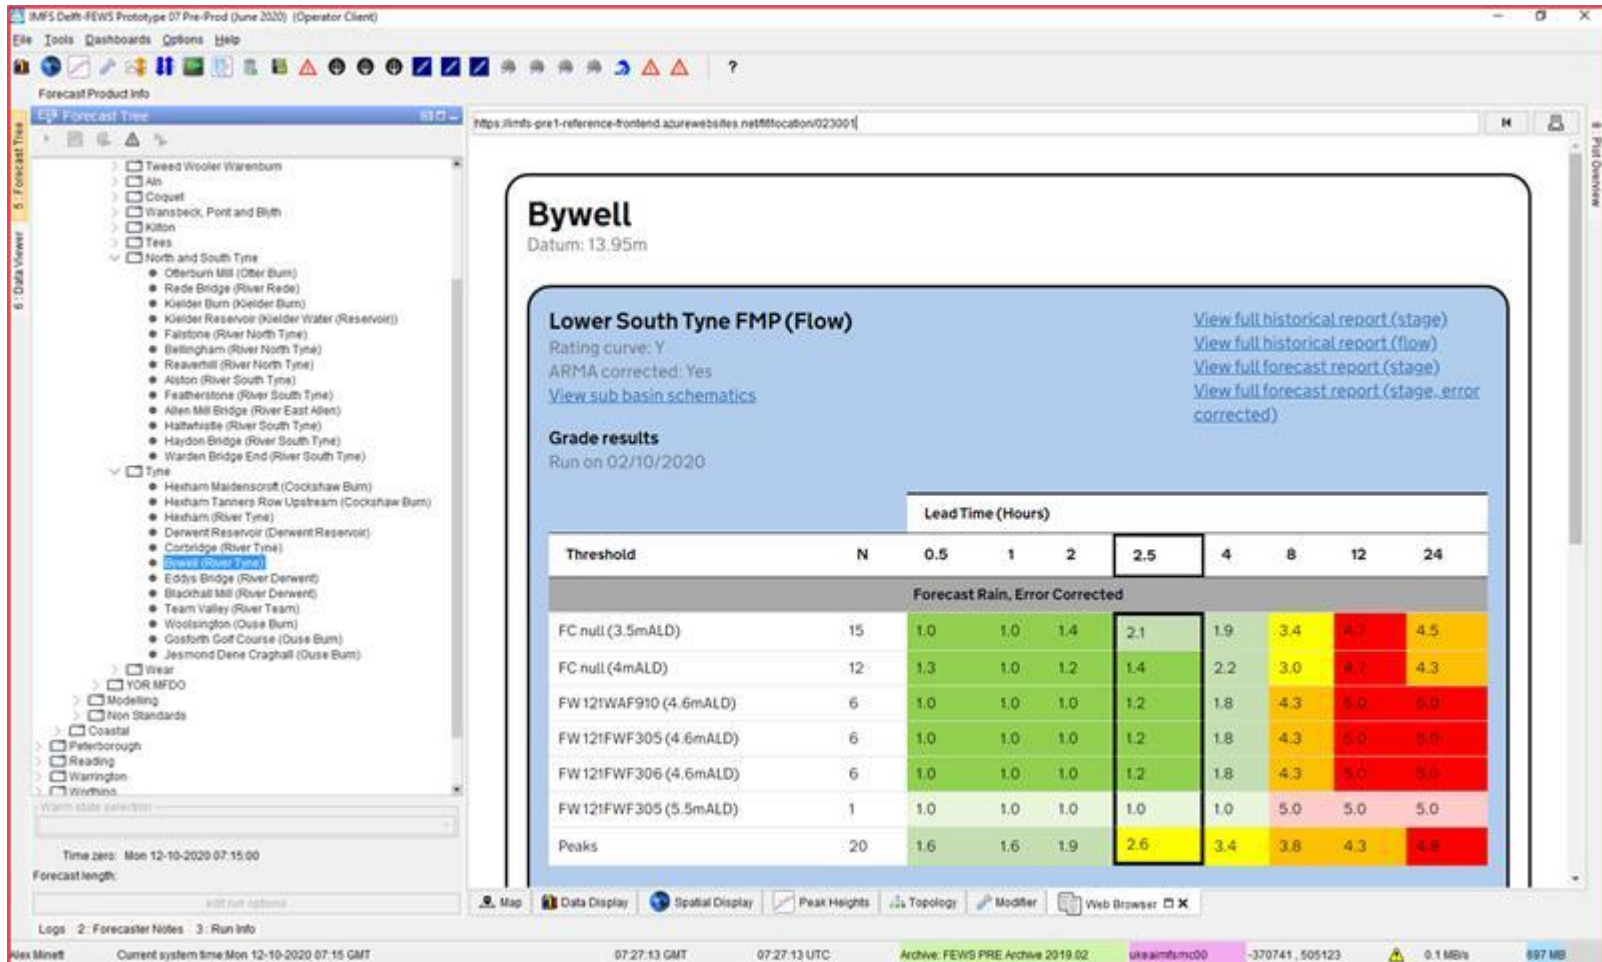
IMFS Delft-FEWS Prototype 07 Pre-Prod (June 2020) (Operator Client)

File Tools Dashboards Options Help

?

Forecast Product Info

Forecast Tree

Tweed Wooler Warenburn
Aln
Coquet
Wansbeck, Pont and Blyth
Kilton
Tees
North and South Tyne
Otterburn Mill (Otter Burn)
Rede Bridge (River Rede)
Kielder Burn (Kielder Burn)
Kielder Reservoir (Kielder Water (Reservoir))
Falstone (River North Tyne)
Bellingham (River North Tyne)
Reaverhill (River North Tyne)
Alston (River South Tyne)
Featherstone (River South Tyne)
Allen Mill Bridge (River East Allen)
Haltwhistle (River South Tyne)
Haydon Bridge (River South Tyne)
Warden Bridge End (River South Tyne)
Tyne
Hexham Maidenscroft (Cockshaw Burn)
Hexham Tanners Row Upstream (Cockshaw Burn)
Hexham (River Tyne)
Derwent Reservoir (Derwent Reservoir)
Corbridge (River Tyne)
Bywell (River Tyne)
Eddys Bridge (River Derwent)
Blackhall Mill (River Derwent)
Team Valley (River Team)
Woolsington (Ouse Burn)
Gosforth Golf Course (Ouse Burn)
Jesmond Dene Craghall (Ouse Burn)
Wear
YOR MFDO
Modelling
Non Standards
Coastal
Peterborough
Reading
Warrington
Worthing

Warm state selection

Time zero: Mon 12-10-2020 07:15:00
Forecast length:

edit run options

Logs 2 : Forecaster Notes 3 : Run Info

5 : Forecast Tree
6 : Data Viewer

https://imfs-pre1-reference-frontend.azurewebsites.net/#/location/023001

Bywell
Datum: 13.95m

Lower South Tyne FMP (Flow)
Rating curve: Y
ARMA corrected: Yes
View sub basin schematics

View full historical report (stage)
View full historical report (flow)
View full forecast report (stage)
View full forecast report (stage, error corrected)

Grade results
Run on 02/10/2020

| | | Lead Time (Hours) | | | | | | | |
|---|---|---|---|---|---|---|---|---|---|
| Threshold | N | 0.5 | 1 | 2 | 2.5 | 4 | 8 | 12 | 24 |
| Forecast Rain, Error Corrected | | | | | | | | | |
| FC null (3.5mALD) | 15 | 1.0 | 1.0 | 1.4 | 2.1 | 1.9 | 3.4 | 4.7 | 4.5 |
| FC null (4mALD) | 12 | 1.3 | 1.0 | 1.2 | 1.4 | 2.2 | 3.0 | 4.7 | 4.3 |
| FW 121WAF910 (4.6mALD) | 6 | 1.0 | 1.0 | 1.0 | 1.2 | 1.8 | 4.3 | 5.0 | 5.0 |
| FW 121FWF305 (4.6mALD) | 6 | 1.0 | 1.0 | 1.0 | 1.2 | 1.8 | 4.3 | 5.0 | 5.0 |
| FW 121FWF306 (4.6mALD) | 6 | 1.0 | 1.0 | 1.0 | 1.2 | 1.8 | 4.3 | 5.0 | 5.0 |
| FW 121FWF305 (5.5mALD) | 1 | 1.0 | 1.0 | 1.0 | 1.0 | 1.0 | 5.0 | 5.0 | 5.0 |
| Peaks | 20 | 1.6 | 1.6 | 1.9 | 2.6 | 3.4 | 3.8 | 4.3 | 4.8 |

Map Data Display Spatial Display Peak Heights Topology Modifier Web Browser

8 : Plot Overview

Alex Minett Current system time:Mon 12-10-2020 07:15 GMT 07:27:13 GMT 07:27:13 UTC Archive: FEWS PRE Archive 2019.02 ukeaimfsmc00 -370741 , 505123 0.1 MB/s 697 MB